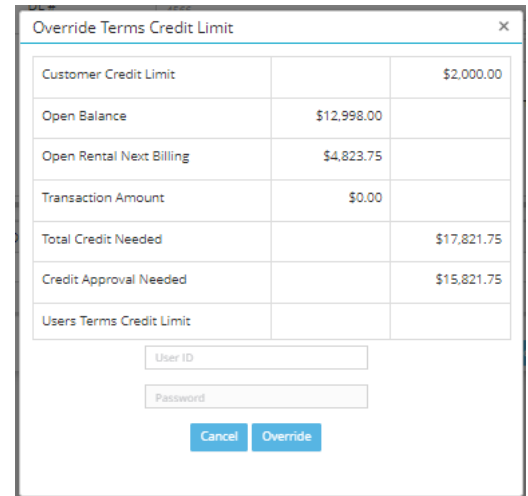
Override Terms Credit Limit ×

| | | |
|---|---|---|
| Customer Credit Limit | | $2,000.00 |
| Open Balance | $12,998.00 | |
| Open Rental Next Billing | $4,823.75 | |
| Transaction Amount | $0.00 | |
| Total Credit Needed | | $17,821.75 |
| Credit Approval Needed | | $15,821.75 |
| Users Terms Credit Limit | | |

User ID

Password

Cancel Override